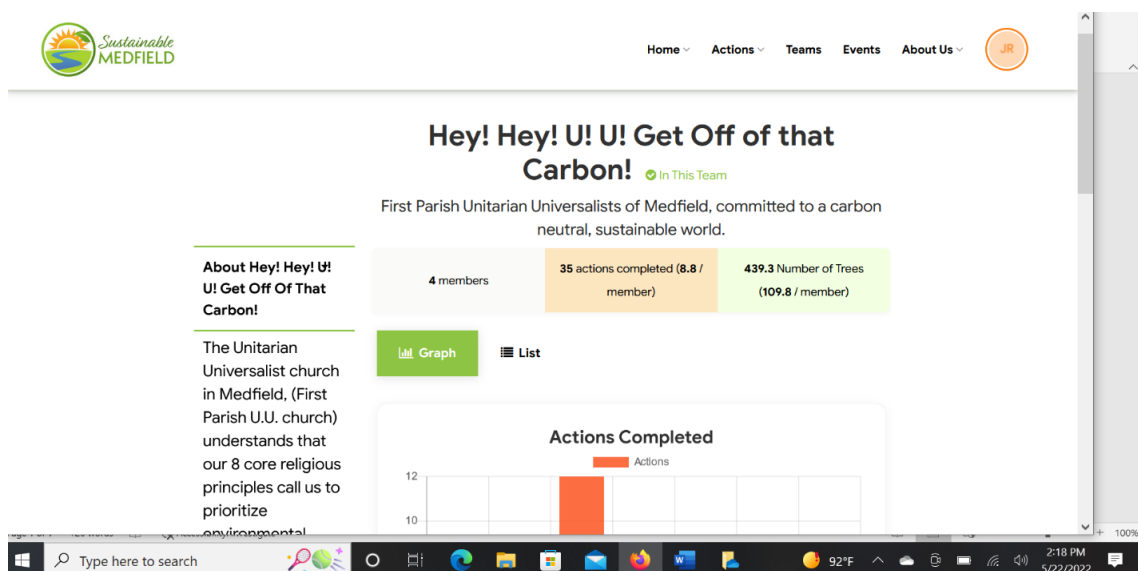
Sustainable MEDFIELD

Home Actions Teams Events About Us JR

Hey! Hey! U! U! Get Off of that Carbon! In This Team

First Parish Unitarian Universalists of Medfield, committed to a carbon neutral, sustainable world.

About Hey! Hey! U! U! Get Off Of That Carbon!

The Unitarian Universalist church in Medfield, (First Parish U.U. church) understands that our 8 core religious principles call us to prioritize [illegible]

| 4 members | 35 actions completed (8.8 / member) | 439.3 Number of Trees (109.8 / member) |
|---|---|---|

Graph List

Actions Completed

Actions

12

10

Type here to search

92°F

2:18 PM
5/22/2022

100%